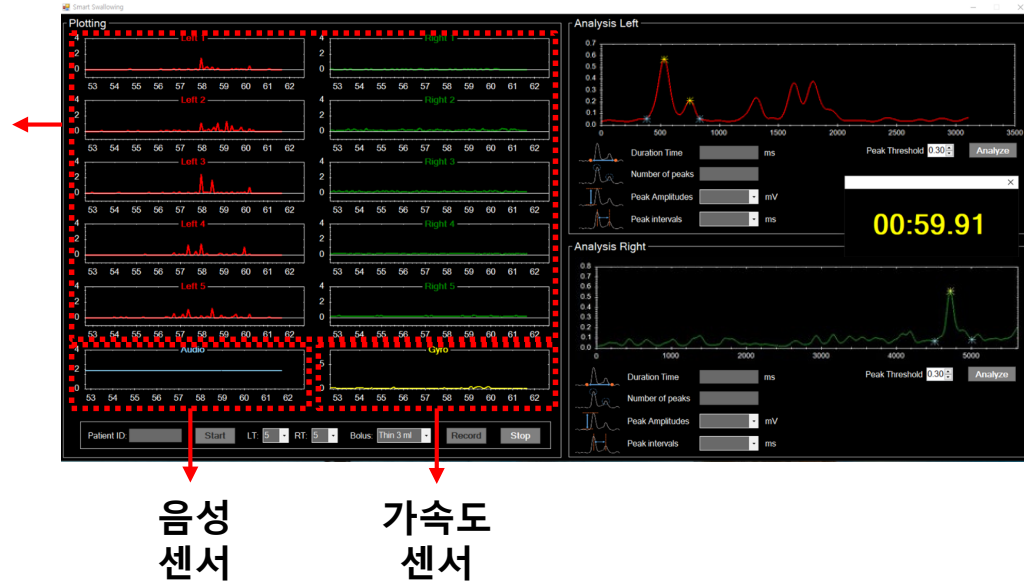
Smart Swallowing

Plotting

Left 1
4
2
0
53 54 55 56 57 58 59 60 61 62

Right 1
4
2
0
53 54 55 56 57 58 59 60 61 62

Left 2
4
2
0
53 54 55 56 57 58 59 60 61 62

Right 2
4
2
0
53 54 55 56 57 58 59 60 61 62

Left 3
4
2
0
53 54 55 56 57 58 59 60 61 62

Right 3
4
2
0
53 54 55 56 57 58 59 60 61 62

Left 4
4
2
0
53 54 55 56 57 58 59 60 61 62

Right 4
4
2
0
53 54 55 56 57 58 59 60 61 62

Left 5
4
2
0
53 54 55 56 57 58 59 60 61 62

Right 5
4
2
0
53 54 55 56 57 58 59 60 61 62

Audio
4
2
0
53 54 55 56 57 58 59 60 61 62

Gyro
5
0
53 54 55 56 57 58 59 60 61 62

Patient ID: Start LT: 5 RT: 5 Bolus: Thin 3 ml Record Stop

Analysis Left
0.7
0.6
0.5
0.4
0.3
0.2
0.1
0
0 500 1000 1500 2000 2500 3000 3500

Duration Time ms
Number of peaks
Peak Amplitudes mV
Peak intervals ms

Peak Threshold 0.30 Analyze

00:59.91

Analysis Right
0.8
0.7
0.6
0.5
0.4
0.3
0.2
0.1
0
0 1000 2000 3000 4000 5000

Duration Time ms
Number of peaks
Peak Amplitudes mV
Peak intervals ms

Peak Threshold 0.30 Analyze

음성
센서

가속도
센서